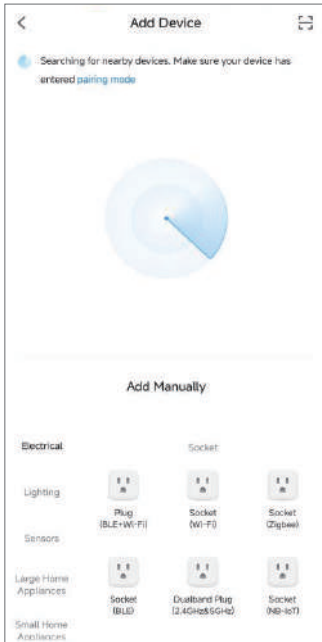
<

Add Device

Searching for nearby devices. Make sure your device has entered pairing mode

Add Manually

Electrical

Lighting

Sensors

Large Home Appliances

Small Home Appliances

Socket

Plug (BLE+Wi-Fi)

Socket (Wi-Fi)

Socket (Zigbee)

Socket (BLE)

Dualband Plug (2.4GHz&5GHz)

Socket (NB-IoT)